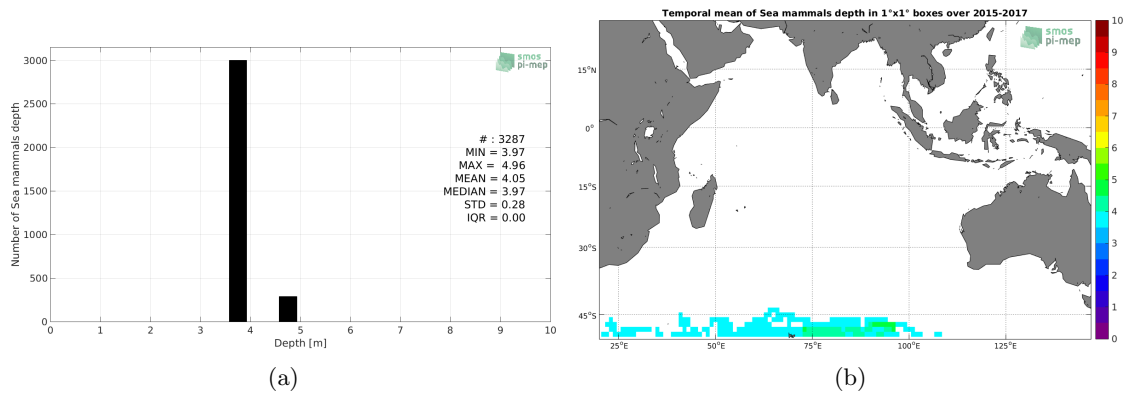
smos
pi-mep

Number of Sea mammals depth

3000
2500
2000
1500
1000
500
0

0 1 2 3 4 5 6 7 8 9 10
Depth [m]

# : 3287
MIN = 3.97
MAX = 4.96
MEAN = 4.05
MEDIAN = 3.97
STD = 0.28
IQR = 0.00

(a)

Temporal mean of Sea mammals depth in 1°x1° boxes over 2015-2017

smos
pi-mep

15°N
0°
15°S
30°S
45°S

25°E 50°E 75°E 100°E 125°E

10
9
8
7
6
5
4
3
2
1
0

(b)